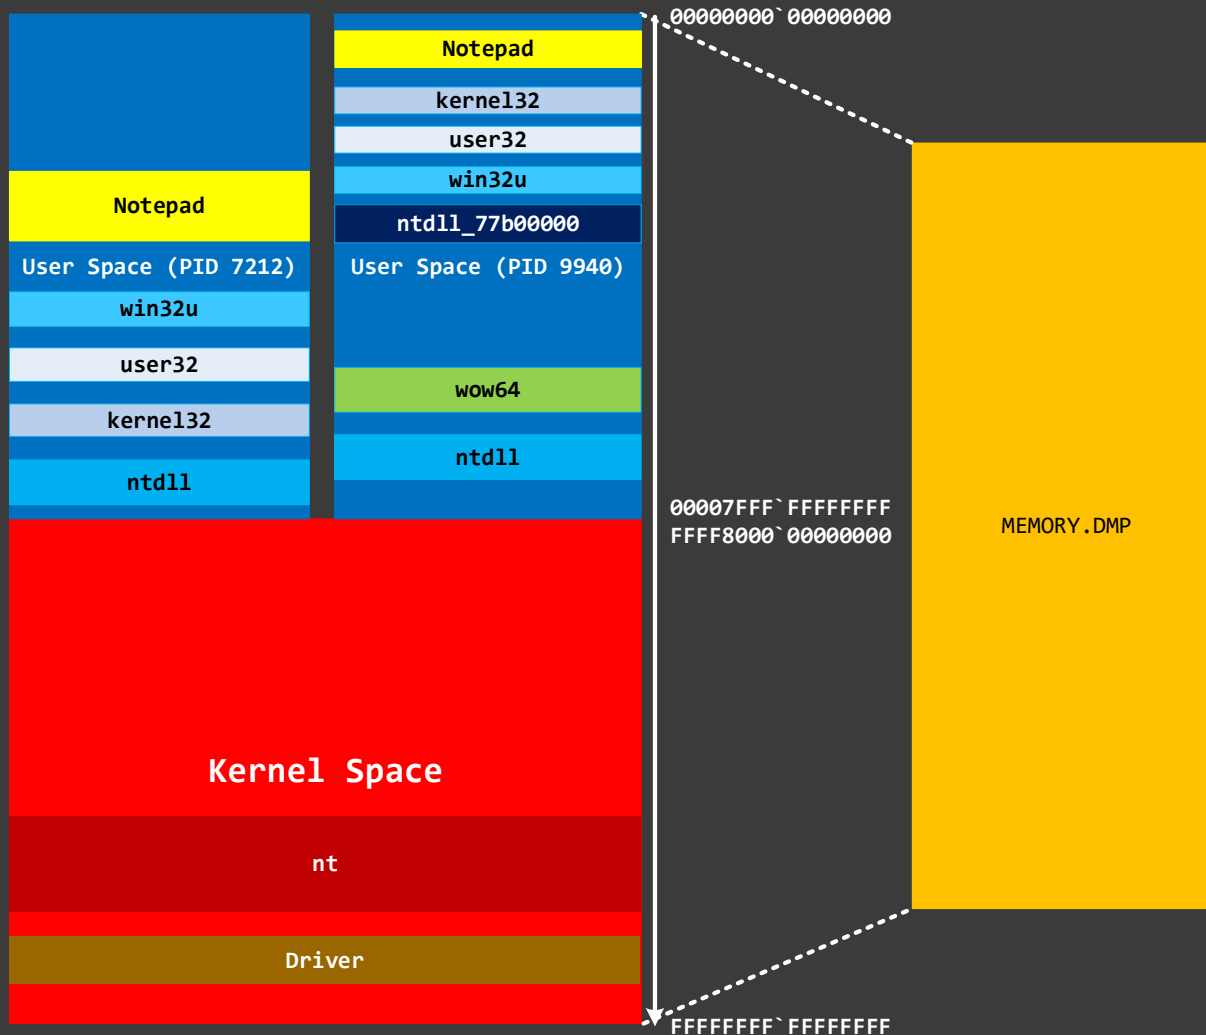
Notepad

User Space (PID 7212)

win32u

user32

kernel32

ntdll

Notepad

kernel32

user32

win32u

ntdll_77b00000

User Space (PID 9940)

wow64

ntdll

00000000`00000000

00007FFF`FFFFFFFF

FFFF8000`00000000

MEMORY.DMP

Kernel Space

nt

Driver

FFFFFFFF`FFFFFFFF